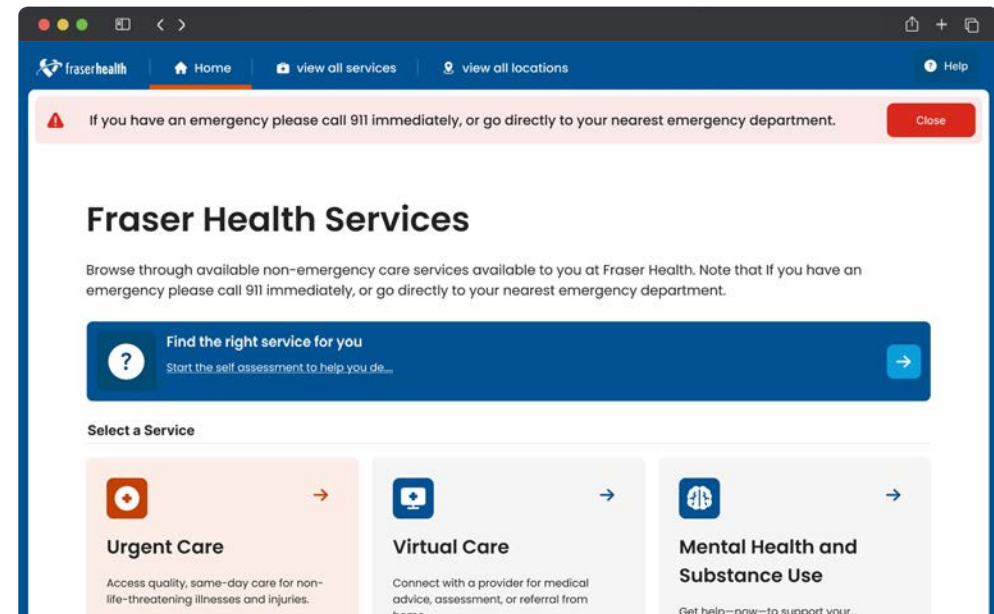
fraserhealth

Home

view all services

view all locations

Help

If you have an emergency please call 911 immediately, or go directly to your nearest emergency department.

Close

Fraser Health Services

Browse through available non-emergency care services available to you at Fraser Health. Note that If you have an emergency please call 911 immediately, or go directly to your nearest emergency department.

Find the right service for you

Start the self assessment to help you de...

Select a Service

Urgent Care

Access quality, same-day care for non-life-threatening illnesses and injuries.

Virtual Care

Connect with a provider for medical advice, assessment, or referral from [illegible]

Mental Health and Substance Use

Get help—now—to support your...